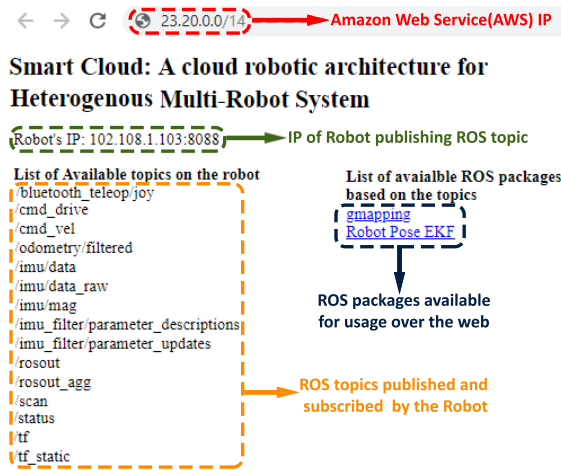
23.20.0.0/14

Amazon Web Service(AWS) IP

Smart Cloud: A cloud robotic architecture for Heterogenous Multi-Robot System

Robot's IP: 102.108.1.103:8088

IP of Robot publishing ROS topic

List of Available topics on the robot

/bluetooth_teleop/joy
/cmd_drive
/cmd_vel
/odometry/filtered
/imu/data
/imu/data_raw
/imu/mag
/imu_filter/parameter_descriptions
/imu_filter/parameter_updates
/rosout
/rosout_agg
/scan
/status
/tf
/tf_static

List of avaialble ROS packages based on the topics

gmapping
Robot Pose EKF

ROS packages available for usage over the web

ROS topics published and subscribed by the Robot